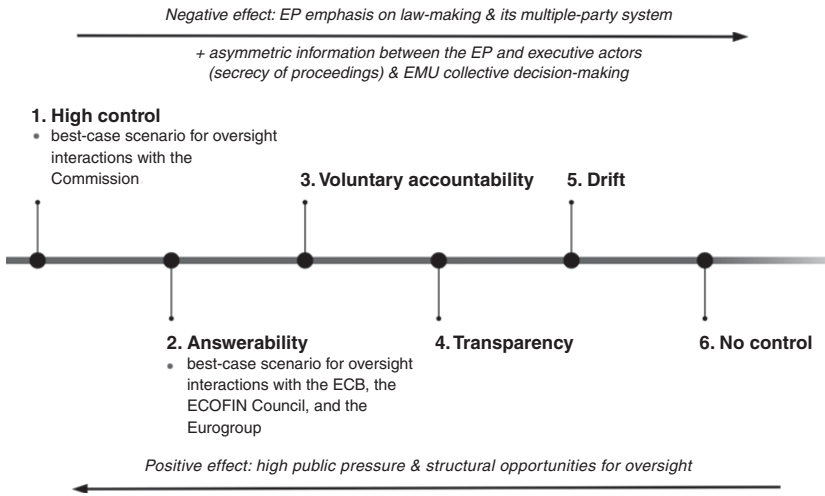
Negative effect: EP emphasis on law-making & its multiple-party system

+ asymmetric information between the EP and executive actors (secrecy of proceedings) & EMU collective decision-making

1. High control
• best-case scenario for oversight interactions with the Commission

3. Voluntary accountability

5. Drift

2. Answerability
• best-case scenario for oversight interactions with the ECB, the ECOFIN Council, and the Eurogroup

4. Transparency

6. No control

Positive effect: high public pressure & structural opportunities for oversight